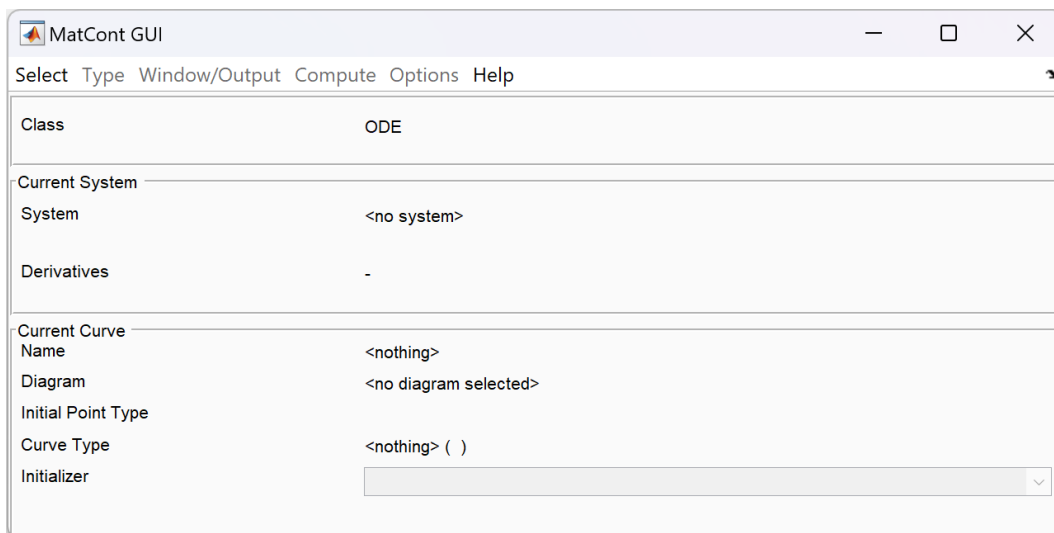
MatCont GUI

Select Type Window/Output Compute Options Help

Class ODE

Current System

System <no system>

Derivatives -

Current Curve

Name <nothing>

Diagram <no diagram selected>

Initial Point Type

Curve Type <nothing> ( )

Initializer